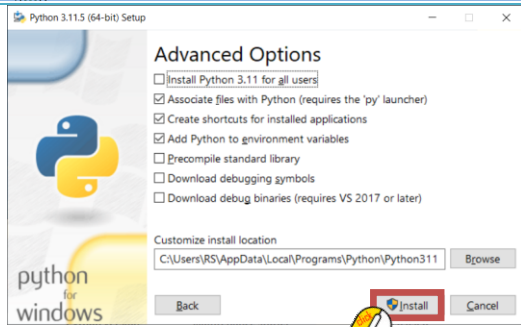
Python 3.11.5 (64-bit) Setup

Advanced Options

Install Python 3.11 for all users

Associate files with Python (requires the 'py' launcher)

Create shortcuts for installed applications

Add Python to environment variables

Precompile standard library

Download debugging symbols

Download debug binaries (requires VS 2017 or later)

Customize install location

C:\Users\RS\AppData\Local\Programs\Python\Python311

Browse

python for windows

Back

Install

Cancel